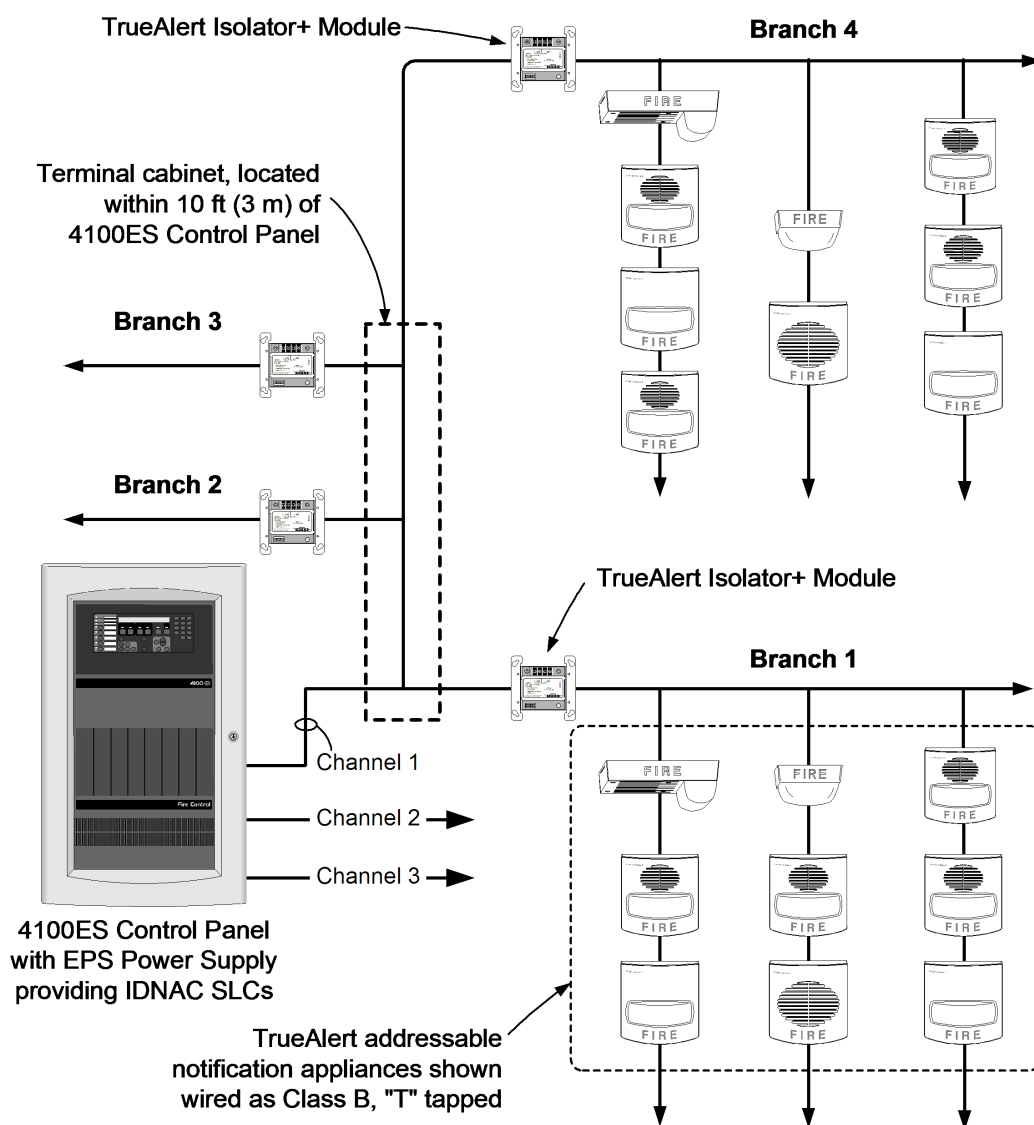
TrueAlert Isolator+ Module

Branch 4

FIRE

FIRE

FIRE

FIRE

FIRE

FIRE

FIRE

FIRE

FIRE

Terminal cabinet, located within 10 ft (3 m) of 4100ES Control Panel

Branch 3

Branch 2

TrueAlert Isolator+ Module

Branch 1

Fire Control

Channel 1

Channel 2

Channel 3

FIRE

FIRE

FIRE

FIRE

FIRE

FIRE

FIRE

FIRE

FIRE

4100ES Control Panel with EPS Power Supply providing IDNAC SLCs

TrueAlert addressable notification appliances shown wired as Class B, "T" tapped